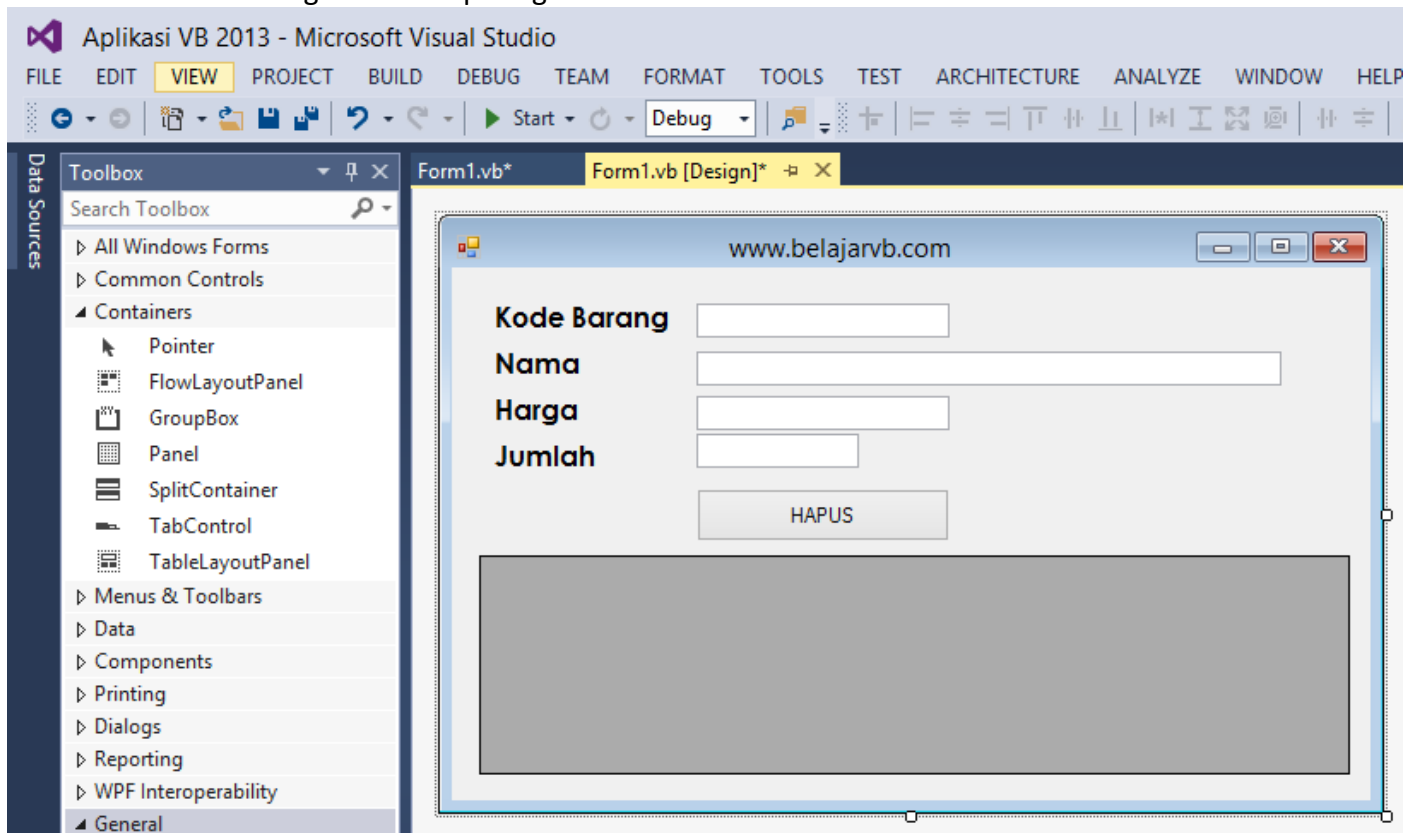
Aplikasi VB 2013 - Microsoft Visual Studio

FILE EDIT VIEW PROJECT BUILD DEBUG TEAM FORMAT TOOLS TEST ARCHITECTURE ANALYZE WINDOW HELP

Start Debug

Data Sources

Toolbox

Search Toolbox

▷ All Windows Forms
▷ Common Controls
◢ Containers
Pointer
FlowLayoutPanel
GroupBox
Panel
SplitContainer
TabControl
TableLayoutPanel
▷ Menus & Toolbars
▷ Data
▷ Components
▷ Printing
▷ Dialogs
▷ Reporting
▷ WPF Interoperability
◢ General

Form1.vb*

Form1.vb [Design]*

www.belajarvb.com

Kode Barang
Nama
Harga
Jumlah

HAPUS